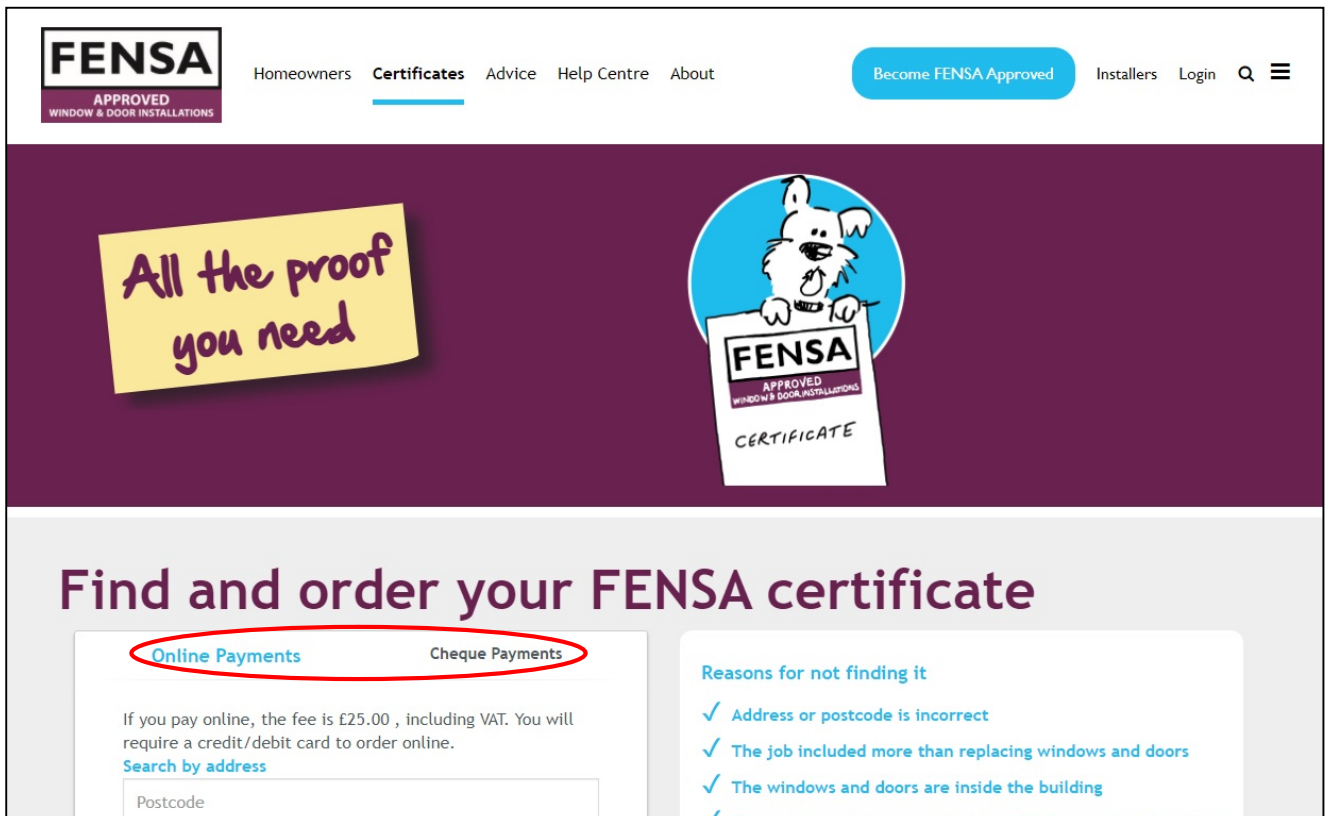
FENSA
APPROVED
WINDOW & DOOR INSTALLATIONS

Homeowners Certificates Advice Help Centre About

Become FENSA Approved

Installers Login

All the proof you need

FENSA
APPROVED
WINDOW & DOOR INSTALLATIONS
CERTIFICATE

Find and order your FENSA certificate

Online Payments Cheque Payments

If you pay online, the fee is £25.00 , including VAT. You will require a credit/debit card to order online.

Search by address

Postcode

Reasons for not finding it

✓ Address or postcode is incorrect

✓ The job included more than replacing windows and doors

✓ The windows and doors are inside the building